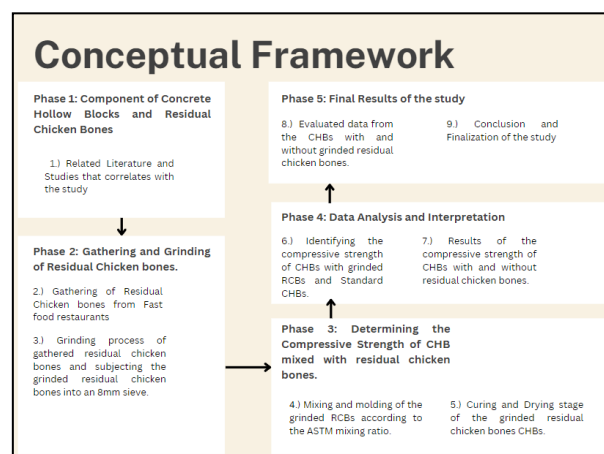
Conceptual Framework

Phase 1: Component of Concrete Hollow Blocks and Residual Chicken Bones

1.) Related Literature and Studies that correlates with the study

Phase 2: Gathering and Grinding of Residual Chicken bones.

2.) Gathering of Residual Chicken bones from Fast food restaurants

3.) Grinding process of gathered residual chicken bones and subjecting the grinded residual chicken bones into an 8mm sieve.

Phase 3: Determining the Compressive Strength of CHB mixed with residual chicken bones.

4.) Mixing and molding of the grinded RCBs according to the ASTM mixing ratio.

5.) Curing and Drying stage of the grinded residual chicken bones CHBs.

Phase 4: Data Analysis and Interpretation

6.) Identifying the compressive strength of CHBs with grinded RCBs and Standard CHBs.

7.) Results of the compressive strength of CHBs with and without residual chicken bones.

Phase 5: Final Results of the study

8.) Evaluated data from the CHBs with and without grinded residual chicken bones.

9.) Conclusion and Finalization of the study